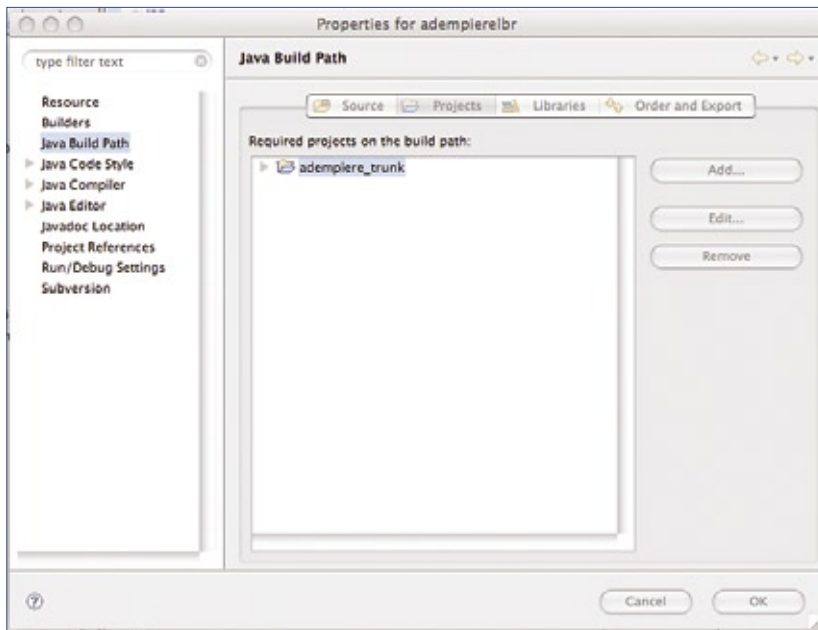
Properties for adempierelbr

type filter text

Resource
Builders
Java Build Path
Java Code Style
Java Compiler
Java Editor
Javadoc Location
Project References
Run/Debug Settings
Subversion

Java Build Path

Source | Projects | Libraries | Order and Export

Required projects on the build path:

adempiere_trunk

Add...
Edit...
Remove

Cancel
OK